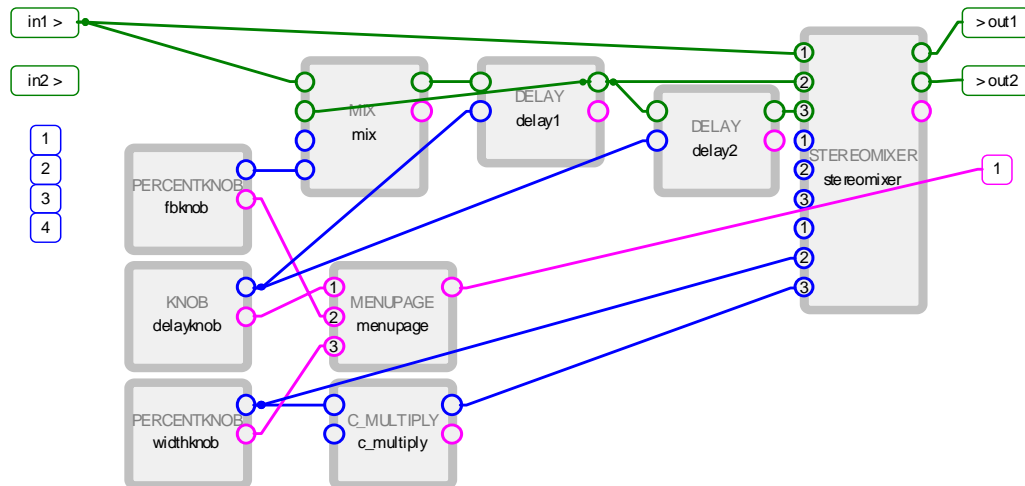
in1 >

in2 >

1
2
3
4

MIX
mix

DELAY
delay1

DELAY
delay2

STEREOMIXER
stereomixer

1
2
3
1
2
3
1
2
3

> out1

> out2

1

PERCENTKNOB
fbknob

KNOB
delayknob

MENUPAGE
menupage

1
2
3

PERCENTKNOB
widthknob

C_MULTIPLY
c_multiply